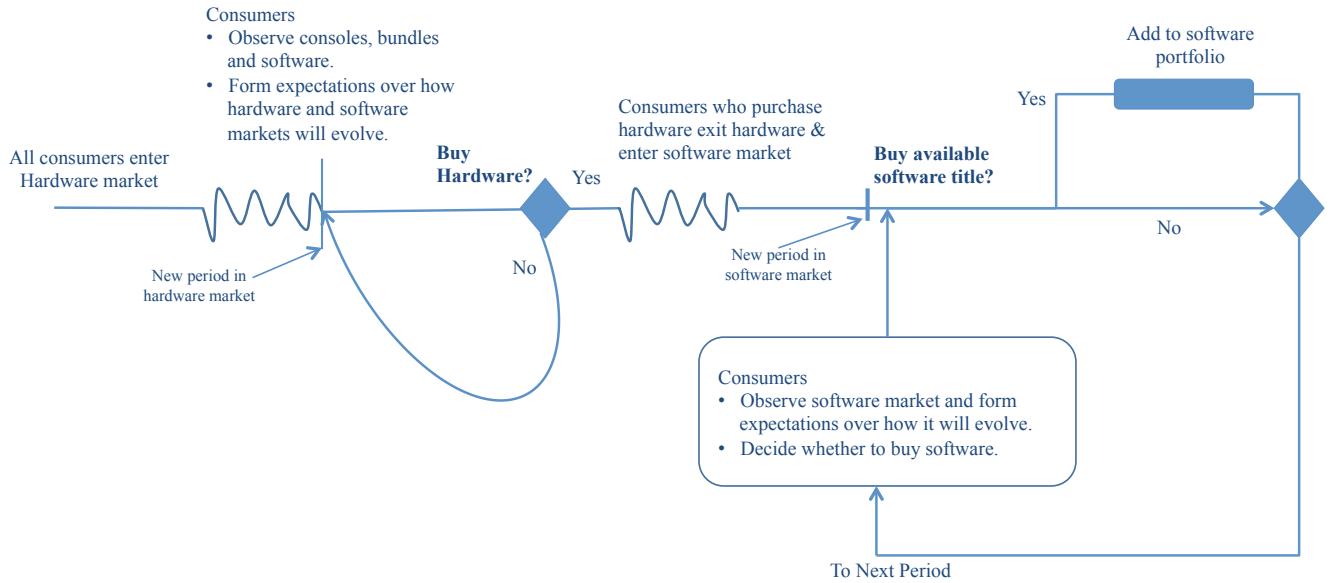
Consumers
• Observe consoles, bundles and software.
• Form expectations over how hardware and software markets will evolve.

All consumers enter Hardware market

New period in hardware market

Buy Hardware?

Yes

No

Consumers who purchase hardware exit hardware & enter software market

New period in software market

Buy available software title?

Add to software portfolio

Yes

No

Consumers
• Observe software market and form expectations over how it will evolve.
• Decide whether to buy software.

To Next Period